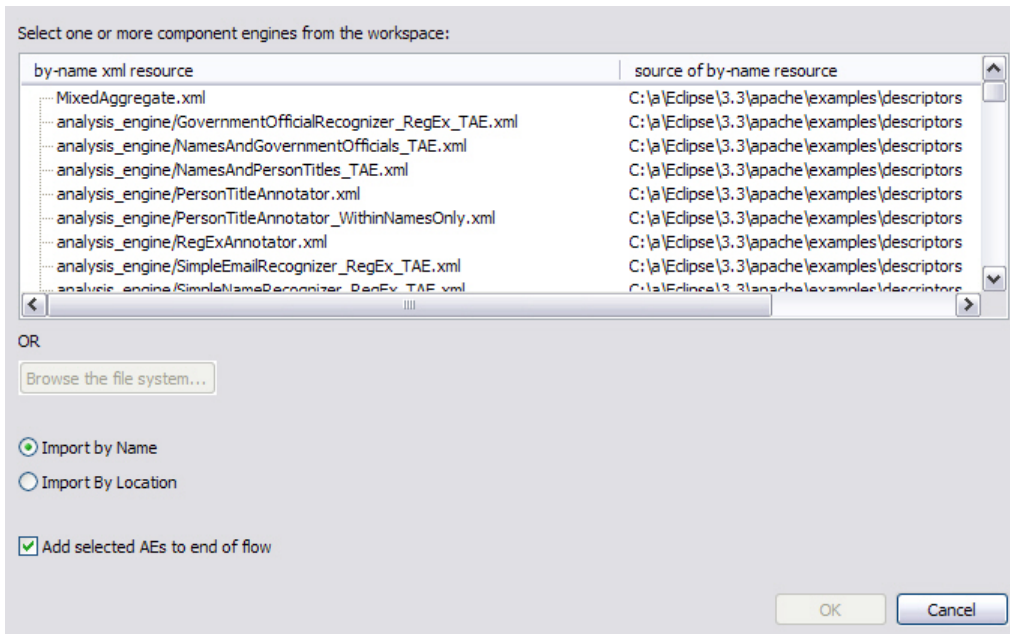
Select one or more component engines from the workspace:

| by-name xml resource | source of by-name resource |
|---|---|
| MixedAggregate.xml | C:\a\Eclipse\3.3\apache\examples\descriptors |
| analysis_engine/GovernmentOfficialRecognizer_RegEx_TAE.xml | C:\a\Eclipse\3.3\apache\examples\descriptors |
| analysis_engine/NamesAndGovernmentOfficials_TAE.xml | C:\a\Eclipse\3.3\apache\examples\descriptors |
| analysis_engine/NamesAndPersonTitles_TAE.xml | C:\a\Eclipse\3.3\apache\examples\descriptors |
| analysis_engine/PersonTitleAnnotator.xml | C:\a\Eclipse\3.3\apache\examples\descriptors |
| analysis_engine/PersonTitleAnnotator_WithinNamesOnly.xml | C:\a\Eclipse\3.3\apache\examples\descriptors |
| analysis_engine/RegExAnnotator.xml | C:\a\Eclipse\3.3\apache\examples\descriptors |
| analysis_engine/SimpleEmailRecognizer_RegEx_TAE.xml | C:\a\Eclipse\3.3\apache\examples\descriptors |
| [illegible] | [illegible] |

OR

Browse the file system...

Import by Name

Import By Location

Add selected AEs to end of flow

OK

Cancel